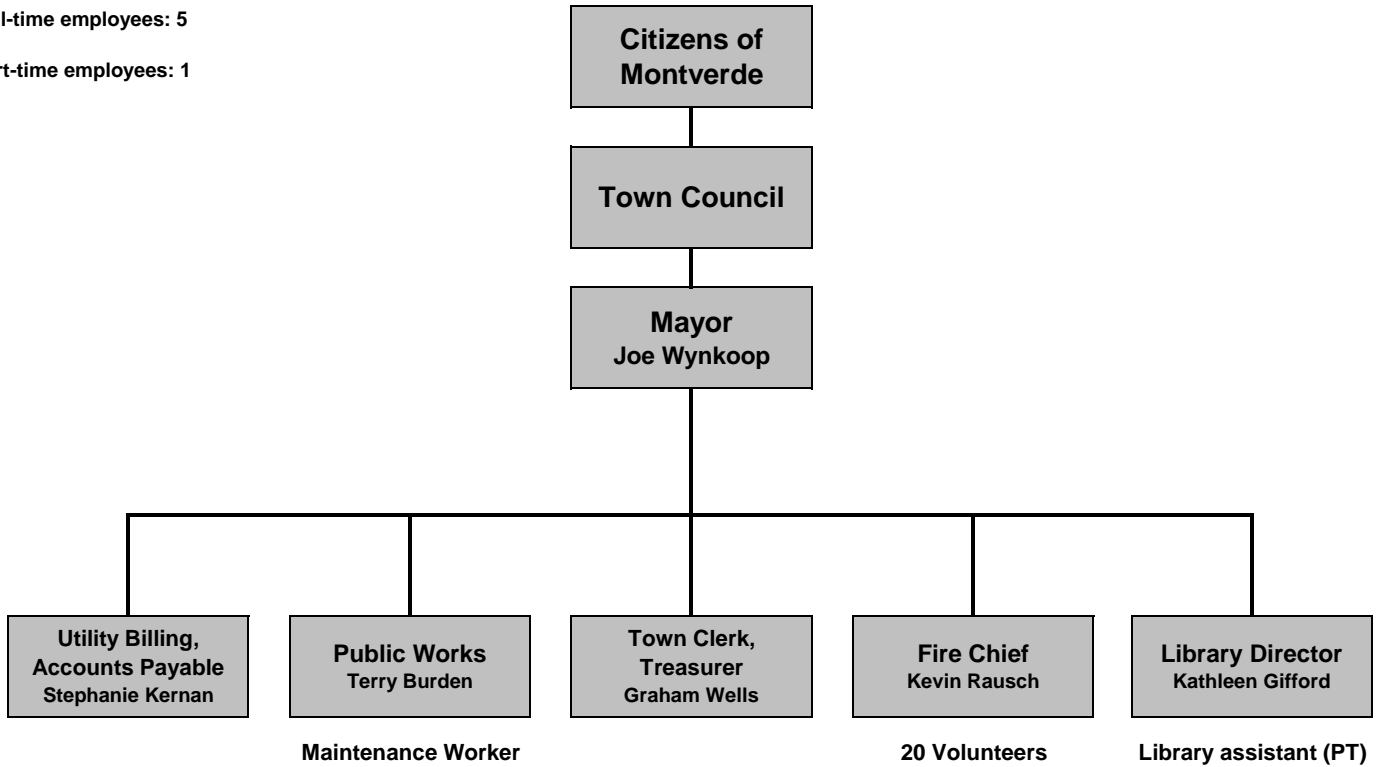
l-time employees: 5

rt-time employees: 1

Citizens of Montverde

Town Council

Mayor
Joe Wynkoop

Utility Billing, Accounts Payable
Stephanie Kernan

Public Works
Terry Burden

Maintenance Worker

Town Clerk, Treasurer
Graham Wells

Fire Chief
Kevin Rausch

20 Volunteers

Library Director
Kathleen Gifford

Library assistant (PT)